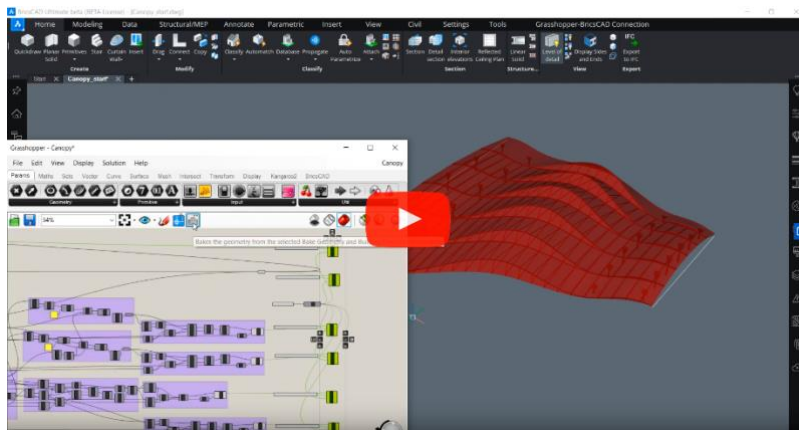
BricsCAD Ultimate beta (BETA License) - [Canopy_start.dwg]

Home Modeling Data Structural/MEP Annotate Parametric Insert View Civil Settings Tools Grasshopper-BricsCAD Connection

Quickdraw Planar Solid Primitives Stair Curtain Wall Insert Drag Connect Copy Classify Automatch Database Propagate Auto Parametrize Attach Section Detail section Interior elevations Reflected Ceiling Plan Linear Solid Level of detail Display Sides and Ends Export to IFC

Create Modify Classify Section Structure... View Export

Start Canopy_start

Grasshopper - Canopy*

File Edit View Display Solution Help Canopy

Params Maths Sets Vector Curve Surface Mesh Intersect Transform Display Kangaroo2 BricsCAD

Geometry Primitive Input Util

34%

Bakes the geometry from the selected Bake Geometry and Run